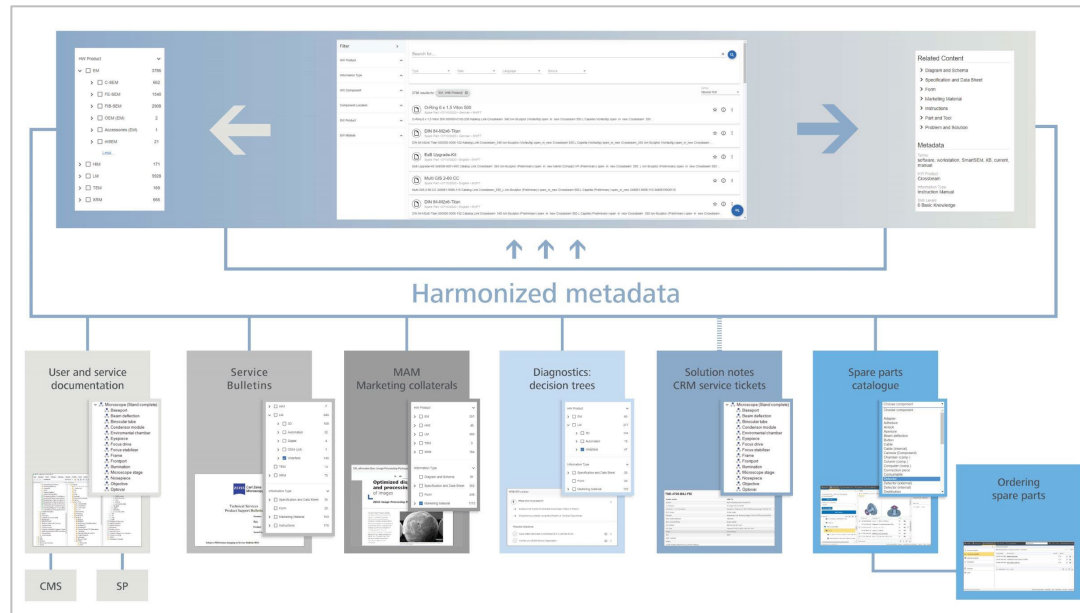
Filter

Search for...

O-Ring 6 x 1,5 Viton 000

DIN 84-M2x6-Titan

BaB Upgrade Kit

Multi GB 2-60 CC

DIN 84-M2x6-Titan

Related Content

Diagram and Schema
Specification and Data Sheet
Form
Marketing Material
Instruction
Part and Tool
Problem and Solution

Metadata

Instruction Manual
0 Basic Knowledge

Harmonized metadata

User and service documentation

Service Bulletins

MAM Marketing collaterals

Diagnostics: decision trees

Solution notes CRM service tickets

Spare parts catalogue

Ordering spare parts

CMS

SP

Microscope (Stand complete)
Baseport
Beam deflection
Binocular tube
Condenser module
Environmental chamber
Eyepiece
Focus drive
Force stabilizer
Frame
Footpart
Illumination
Microscope stage
Nosepiece
Objective
Optovar

Optimized di and preprocessi of images